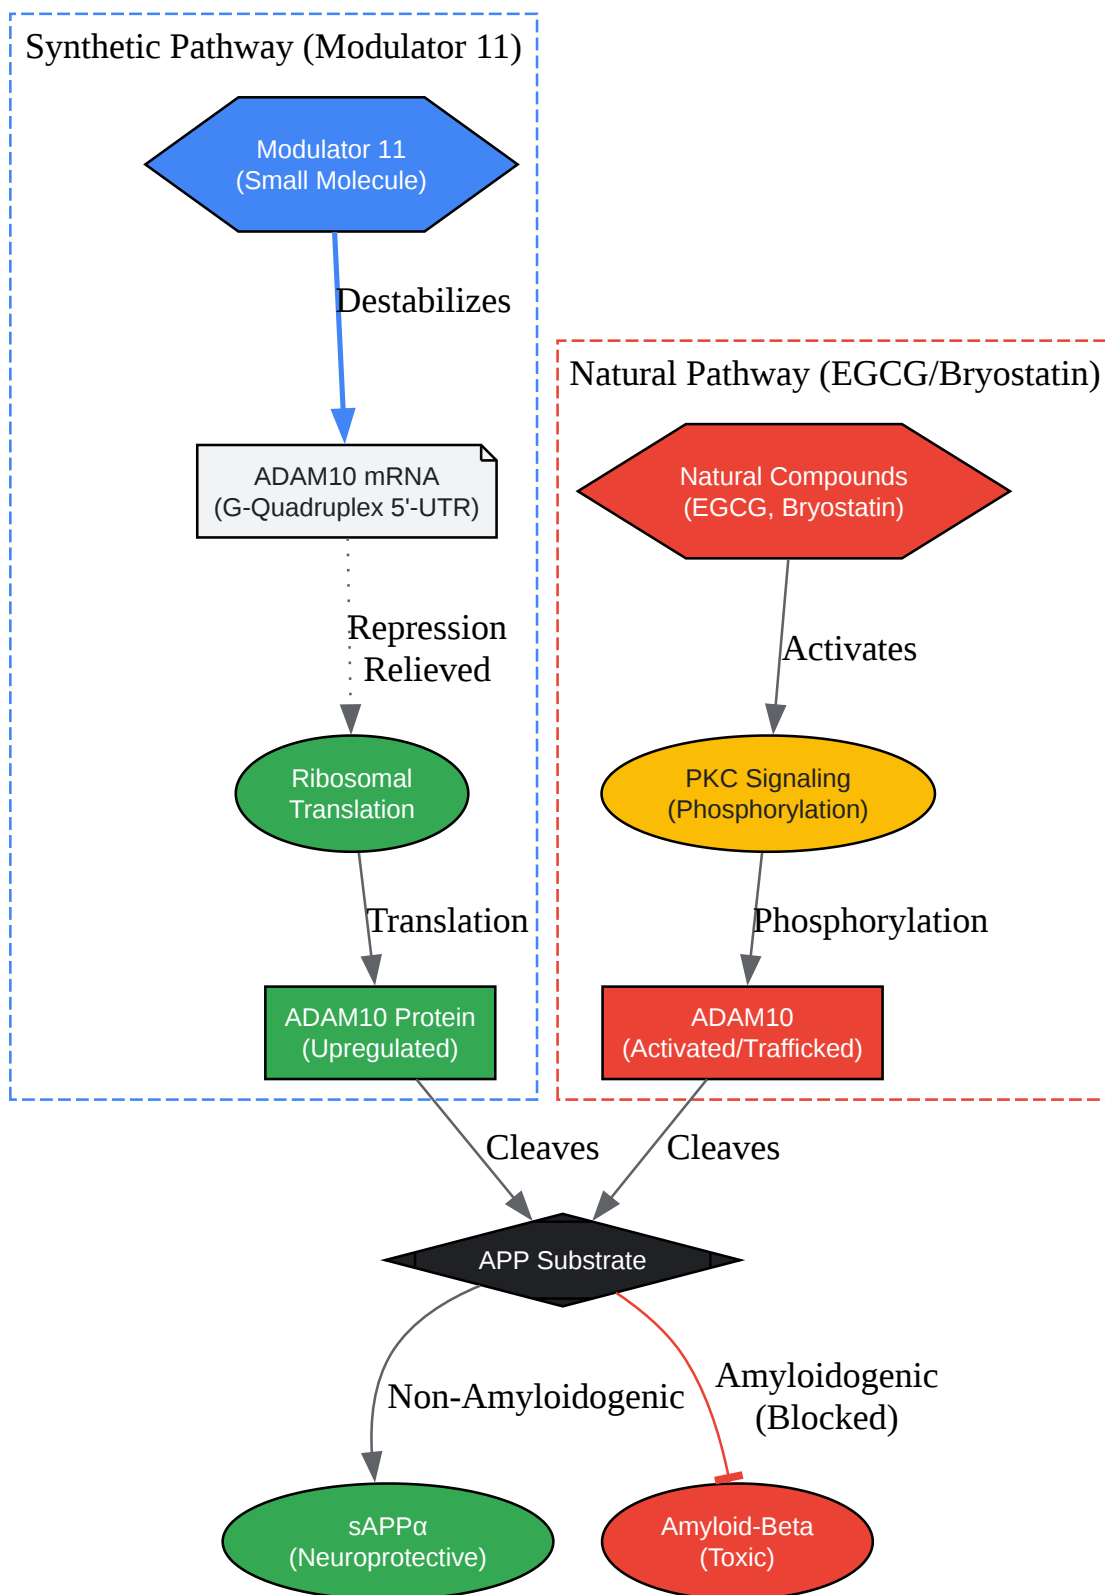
Synthetic Pathway (Modulator 11)

Modulator 11
(Small Molecule)

Destabilizes

ADAM10 mRNA
(G-Quadruplex 5'-UTR)

Repression
Relieved

Ribosomal
Translation

Translation

ADAM10 Protein
(Upregulated)

Natural Pathway (EGCG/Bryostatin)

Natural Compounds
(EGCG, Bryostatin)

Activates

PKC Signaling
(Phosphorylation)

Phosphorylation

ADAM10
(Activated/Trafficked)

Cleaves

Cleaves

APP Substrate

Non-Amyloidogenic

Amyloidogenic
(Blocked)

sAPPα
(Neuroprotective)

Amyloid-Beta
(Toxic)